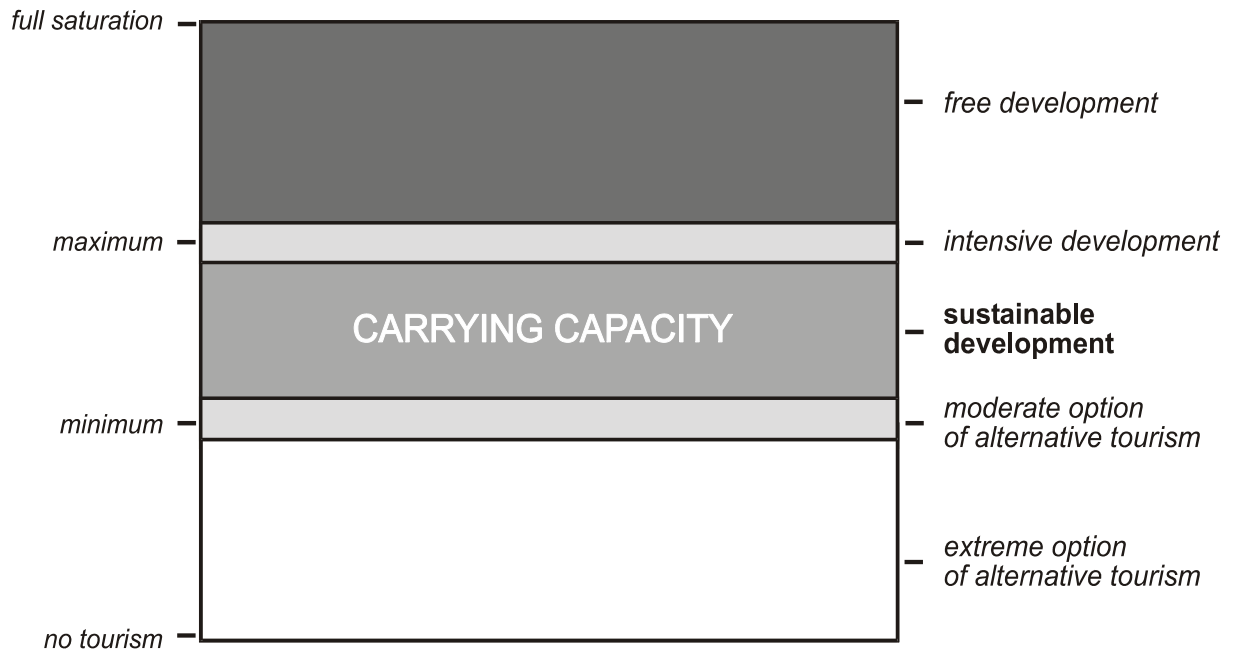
full saturation
free development
maximum
intensive development
CARRYING CAPACITY
sustainable development
minimum
moderate option of alternative tourism
extreme option of alternative tourism
no tourism